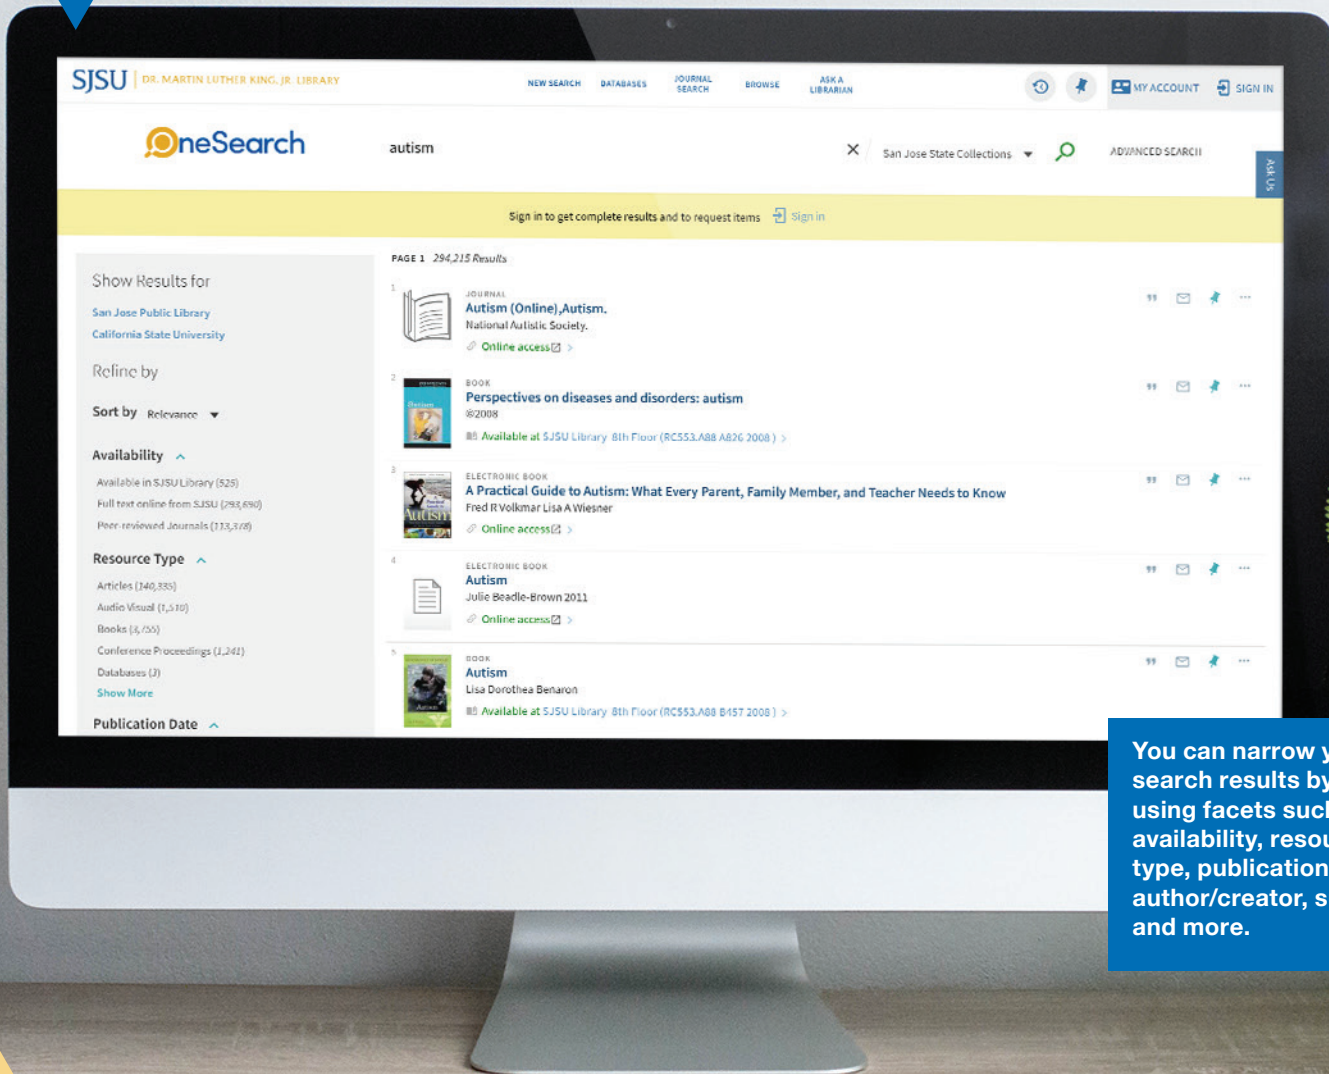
SJSU | DR. MARTIN LUTHER KING, JR. LIBRARY

NEW SEARCH DATABASES JOURNAL SEARCH BROWSE ASK A LIBRARIAN

MY ACCOUNT SIGN IN

OneSearch

autism

San Jose State Collections

ADVANCED SEARCH

Ask Us

Sign in to get complete results and to request items Sign in

Show Results for

San Jose Public Library
California State University

Refine by

Sort by Relevance

Availability

Available in SJSU Library (525)
Full text online from SJSU (293,690)
Peer-reviewed Journals (113,378)

Resource Type

Articles (140,335)
Audio Visual (1,518)
Books (8,755)
Conference Proceedings (1,241)
Databases (3)
Show More

Publication Date

PAGE 1 294,215 Results

1
JOURNAL
Autism (Online),Autism.
National Autistic Society.
Online access >

2
BOOK
Perspectives on diseases and disorders: autism
©2008
Available at SJSU Library 8th Floor (RC553.A88 A826 2008) >

3
ELECTRONIC BOOK
A Practical Guide to Autism: What Every Parent, Family Member, and Teacher Needs to Know
Fred R Volkmar Lisa A Wiesner
Online access >

4
ELECTRONIC BOOK
Autism
Julie Beadle-Brown 2011
Online access >

5
BOOK
Autism
Lisa Dorothea Benaron
Available at SJSU Library 8th Floor (RC553.A88 B457 2008) >

You can narrow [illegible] search results by using facets such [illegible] availability, resou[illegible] type, publication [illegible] author/creator, s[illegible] and more.